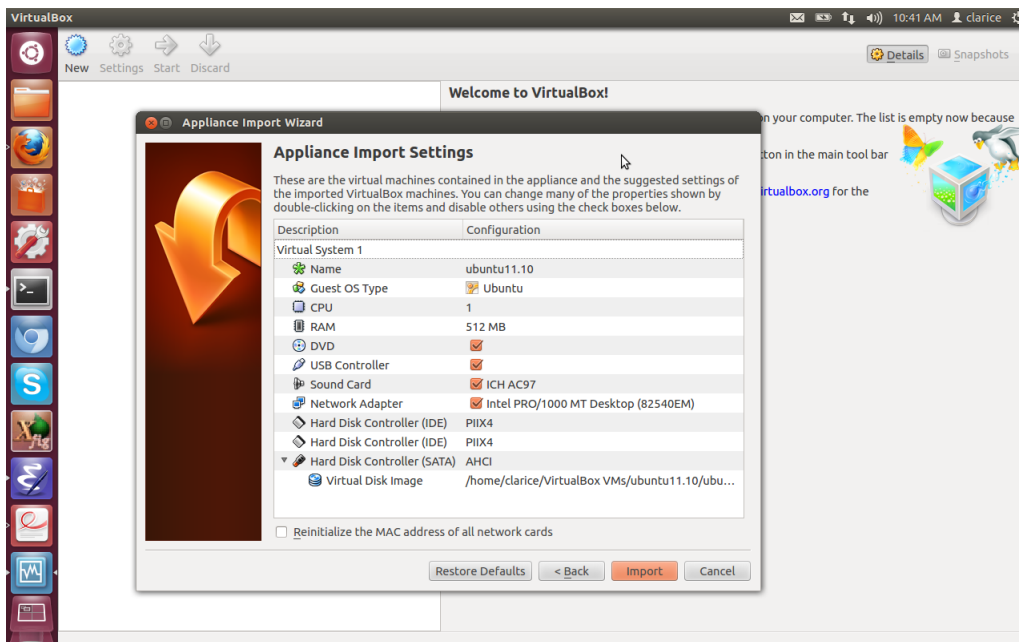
VirtualBox

10:41 AM clarice

New Settings Start Discard

Details Snapshots

Welcome to VirtualBox!

n your computer. The list is empty now because

tton in the main tool bar

irtualbox.org for the

Appliance Import Wizard

Appliance Import Settings

These are the virtual machines contained in the appliance and the suggested settings of the imported VirtualBox machines. You can change many of the properties shown by double-clicking on the items and disable others using the check boxes below.

| Description | Configuration |
|---|---|
| Virtual System 1 | |
| Name | ubuntu11.10 |
| Guest OS Type | Ubuntu |
| CPU | 1 |
| RAM | 512 MB |
| DVD | |
| USB Controller | |
| Sound Card | ICH AC97 |
| Network Adapter | Intel PRO/1000 MT Desktop (82540EM) |
| Hard Disk Controller (IDE) | PIIX4 |
| Hard Disk Controller (IDE) | PIIX4 |
| Hard Disk Controller (SATA) | AHCI |
| Virtual Disk Image | /home/clarice/VirtualBox VMs/ubuntu11.10/ubu... |

Reinitialize the MAC address of all network cards

Restore Defaults < Back Import Cancel